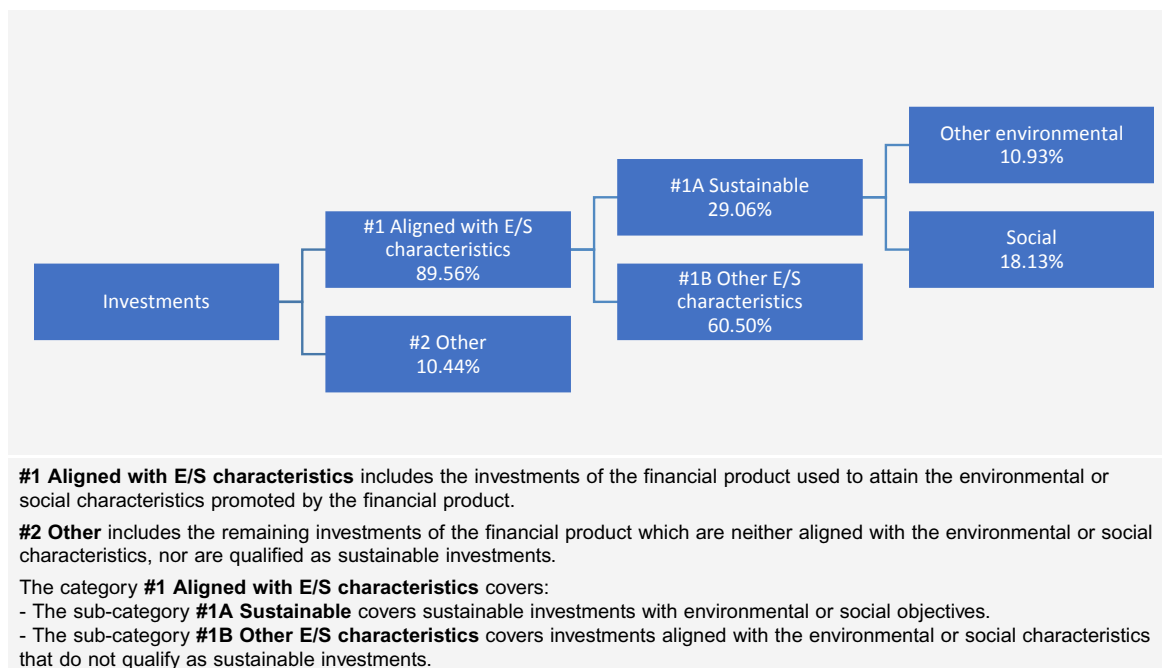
Other environmental
10.93%

#1A Sustainable
29.06%

#1 Aligned with E/S characteristics
89.56%

Social
18.13%

Investments

#1B Other E/S characteristics
60.50%

#2 Other
10.44%

**#1 Aligned with E/S characteristics** includes the investments of the financial product used to attain the environmental or social characteristics promoted by the financial product.

**#2 Other** includes the remaining investments of the financial product which are neither aligned with the environmental or social characteristics, nor are qualified as sustainable investments.

The category **#1 Aligned with E/S characteristics** covers:
- The sub-category **#1A Sustainable** covers sustainable investments with environmental or social objectives.
- The sub-category **#1B Other E/S characteristics** covers investments aligned with the environmental or social characteristics that do not qualify as sustainable investments.